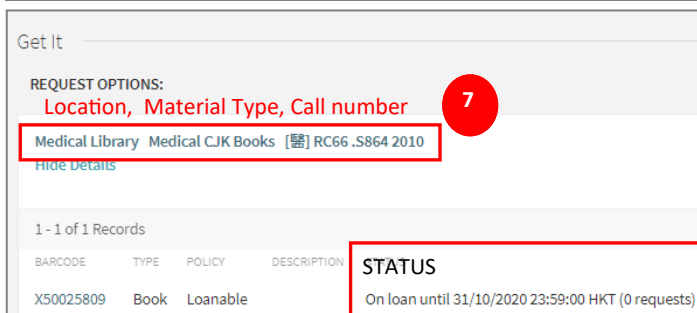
Get It

REQUEST OPTIONS:

Location, Material Type, Call number

7

Medical Library Medical CJK Books [醫] RC66 .S864 2010

Hide Details

1 - 1 of 1 Records

| BARCODE | TYPE | POLICY | DESCRIPTION | STATUS |
|---|---|---|---|---|
| X50025809 | Book | Loanable | | On loan until 31/10/2020 23:59:00 HKT (0 requests) |